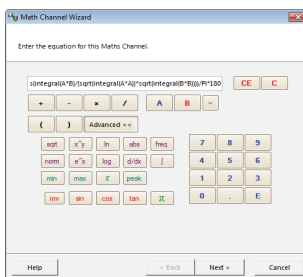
Math Channel Wizard

Enter the equation for this Maths Channel.

s(integral(A*B)/(sqrt(integral(A*A))*sqrt(integral(B*B))))/PI*180

CE
C
+
-
×
/
A
B
(
)
Advanced <<
sqrt
$x^y$
ln
abs
freq
norm
$e^x$
log
d/dx
∫
min
max
$\bar{x}$
peak
inv
sin
cos
tan
π
7
8
9
4
5
6
1
2
3
0
.
E

Help
< Back
Next >
Cancel